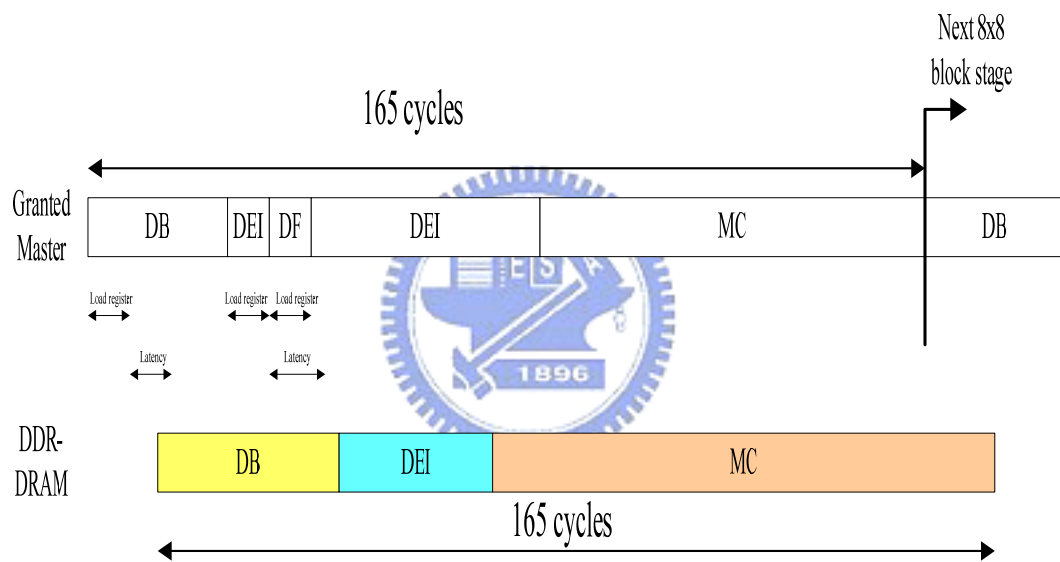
Next 8x8 block stage

165 cycles

Granted Master

| DB | DEI | DF | DEI | MC | DB |
|---|---|---|---|---|---|

Load register

Load register Load register

Latency

Latency

1896

DDR-DRAM

| DB | DEI | MC |
|---|---|---|

165 cycles